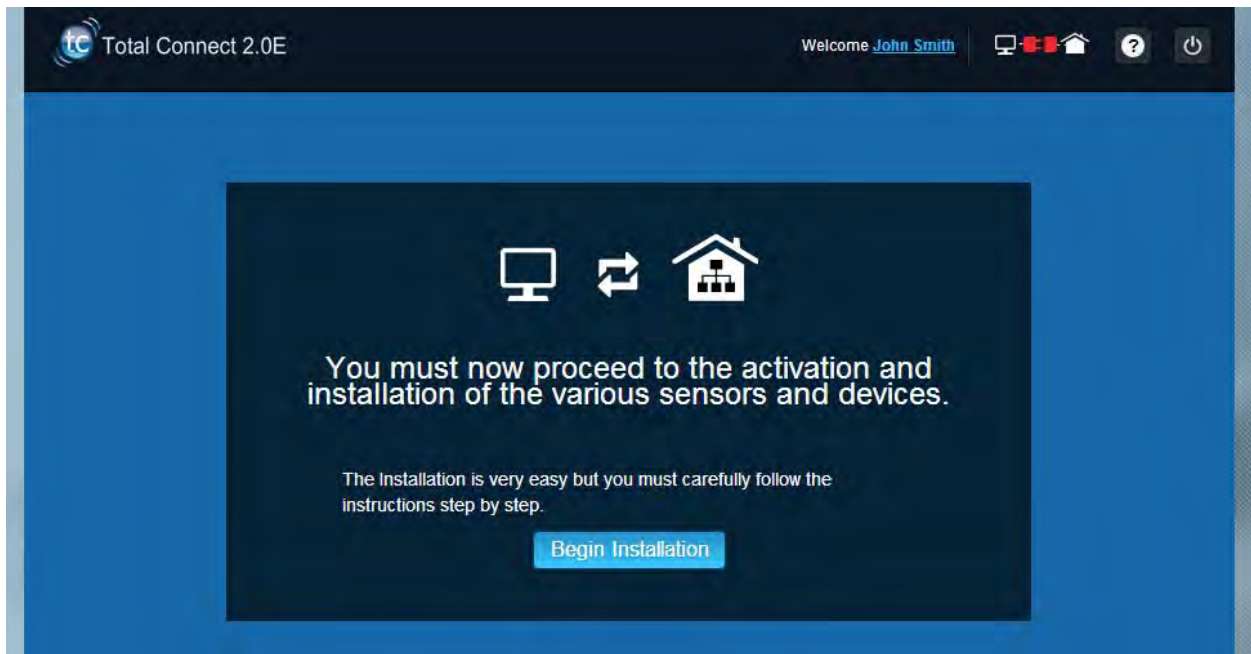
tc Total Connect 2.0E

Welcome John Smith

You must now proceed to the activation and installation of the various sensors and devices.

The Installation is very easy but you must carefully follow the instructions step by step.

Begin Installation